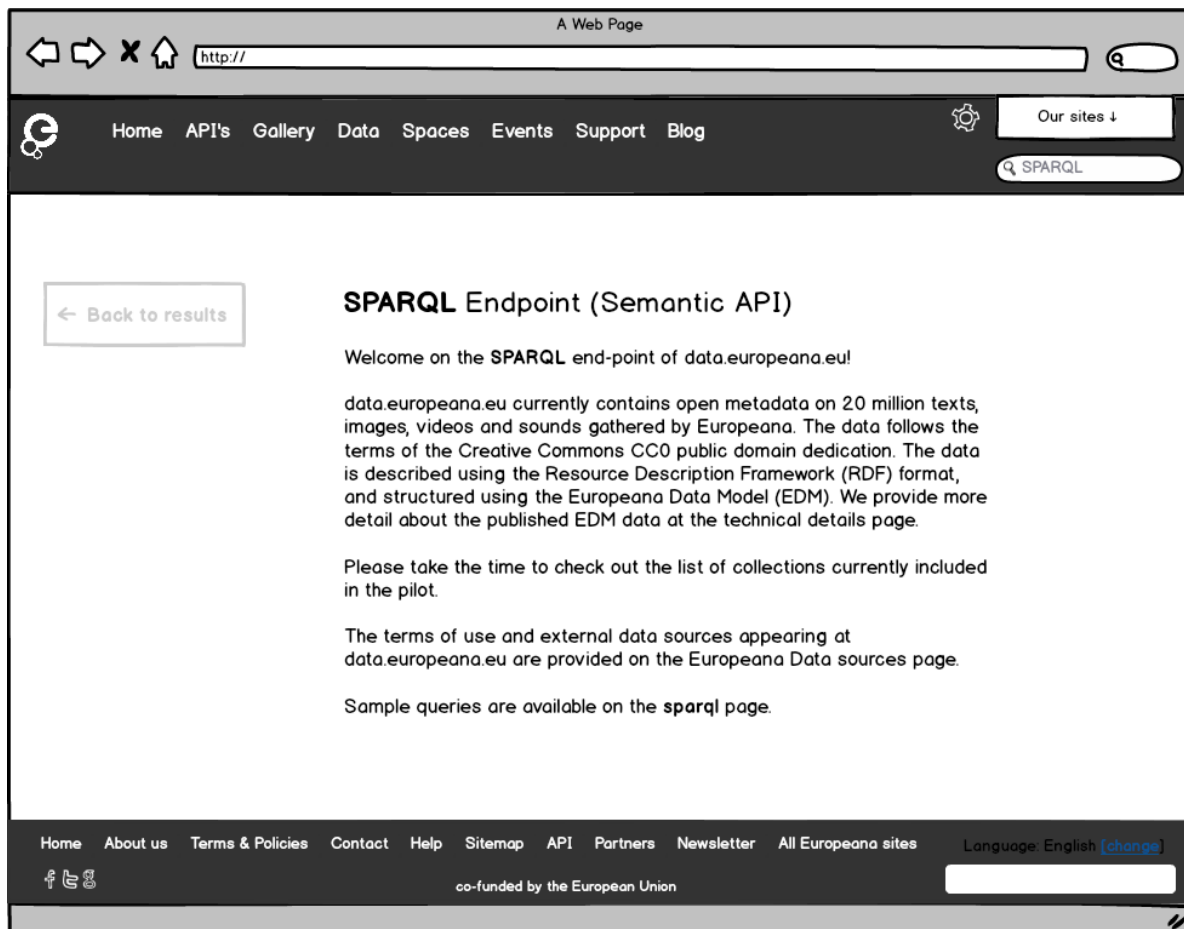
A Web Page

http://

Home API's Gallery Data Spaces Events Support Blog

Our sites ↓

SPARQL

← Back to results

**SPARQL** Endpoint (Semantic API)

Welcome on the **SPARQL** end-point of data.europeana.eu!

data.europeana.eu currently contains open metadata on 20 million texts, images, videos and sounds gathered by Europeana. The data follows the terms of the Creative Commons CC0 public domain dedication. The data is described using the Resource Description Framework (RDF) format, and structured using the Europeana Data Model (EDM). We provide more detail about the published EDM data at the technical details page.

Please take the time to check out the list of collections currently included in the pilot.

The terms of use and external data sources appearing at data.europeana.eu are provided on the Europeana Data sources page.

Sample queries are available on the **sparql** page.

Home About us Terms & Policies Contact Help Sitemap API Partners Newsletter All Europeana sites

Language: English [change]

co-funded by the European Union